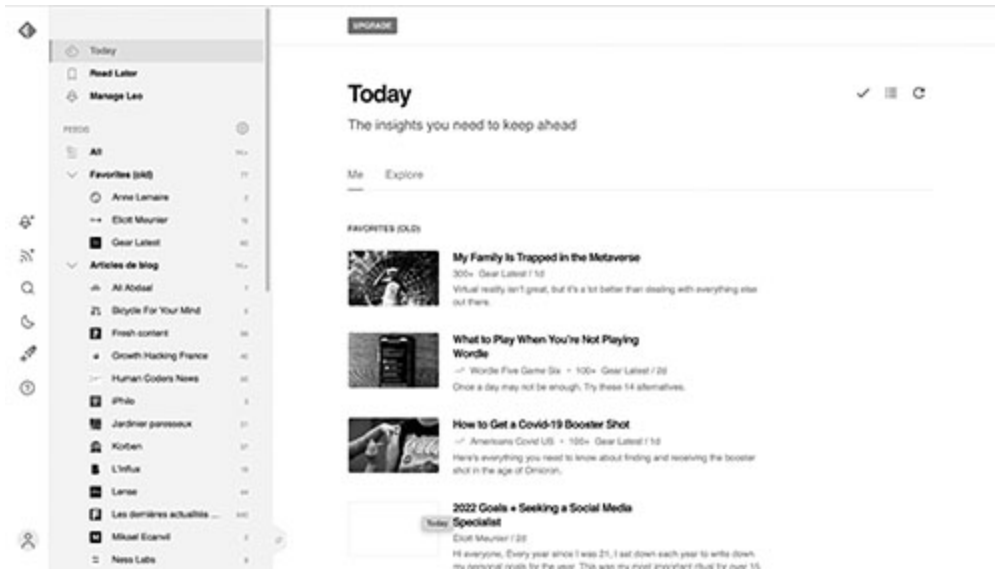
UPGRADE

Today
Read Later
Manage Leo

FEEDS
All
Favorites (old)
Anne Lemaire
Eliott Meunier
Gear Latest
Articles de blog
Ali Abdaal
Bicycle For Your Mind
Fresh content
Growth Hacking France
Human Coders News
iPhilo
Jardinier paresseux
Korben
L'Influx
Lense
Les dernières actualités ...
Mikael Ecanvil
Ness Labs

Today
The insights you need to keep ahead

Me Explore

FAVORITES (OLD)

My Family Is Trapped in the Metaverse
300+ Gear Latest / 1d
Virtual reality isn't great, but it's a lot better than dealing with everything else out there.

What to Play When You're Not Playing Wordle
Wordle Five Game Six • 100+ Gear Latest / 2d
Once a day may not be enough. Try these 14 alternatives.

How to Get a Covid-19 Booster Shot
Americans Covid US • 100+ Gear Latest / 1d
Here's everything you need to know about finding and receiving the booster shot in the age of Omicron.

2022 Goals + Seeking a Social Media Specialist
Eliott Meunier / 2d
Hi everyone, Every year since I was 21, I sat down each year to write down my personal goals for the year. This was my most important ritual for over 15

Today